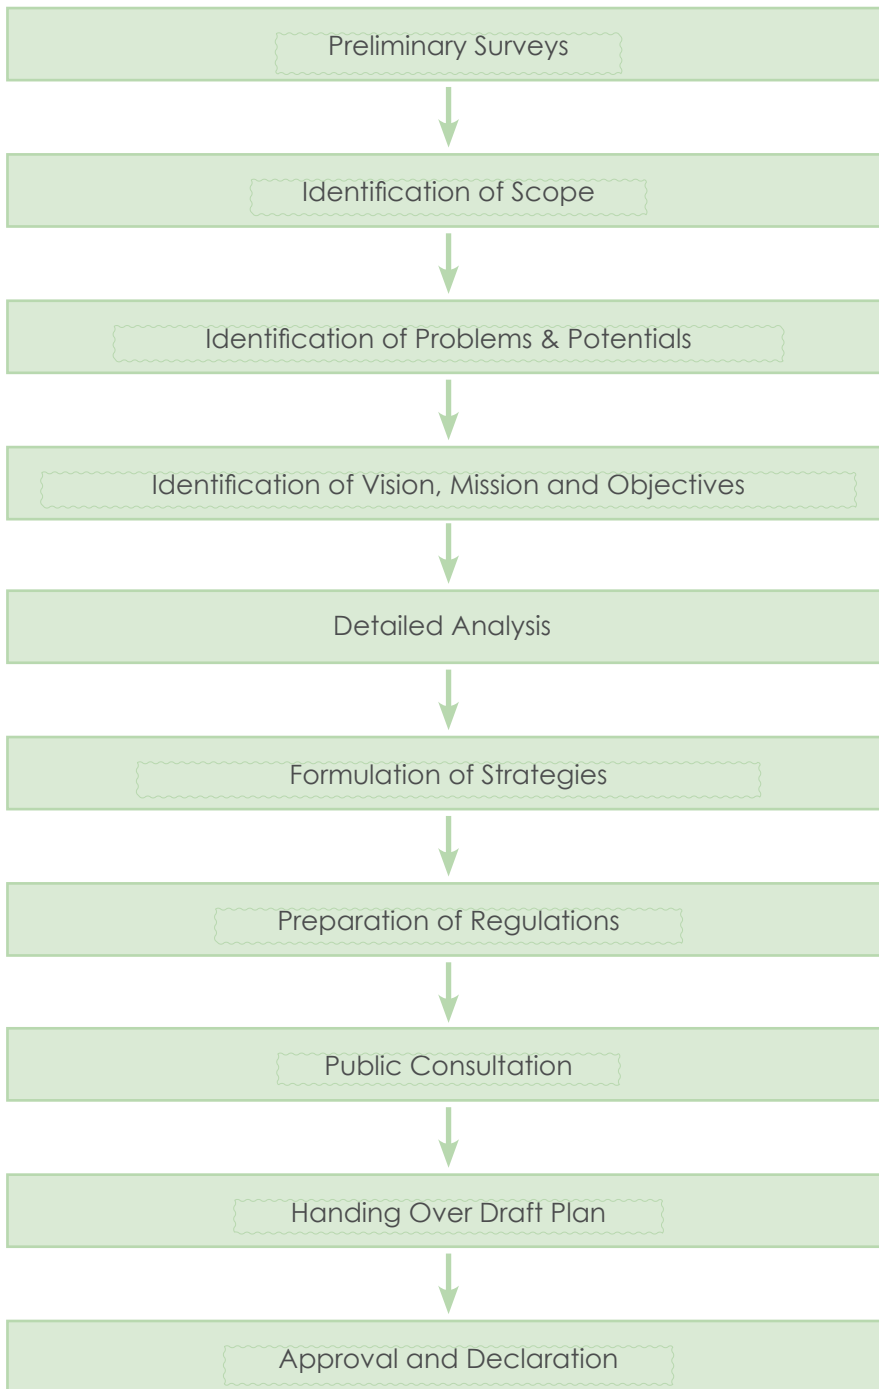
Preliminary Surveys

Identification of Scope

Identification of Problems & Potentials

Identification of Vision, Mission and Objectives

Detailed Analysis

Formulation of Strategies

Preparation of Regulations

Public Consultation

Handing Over Draft Plan

Approval and Declaration